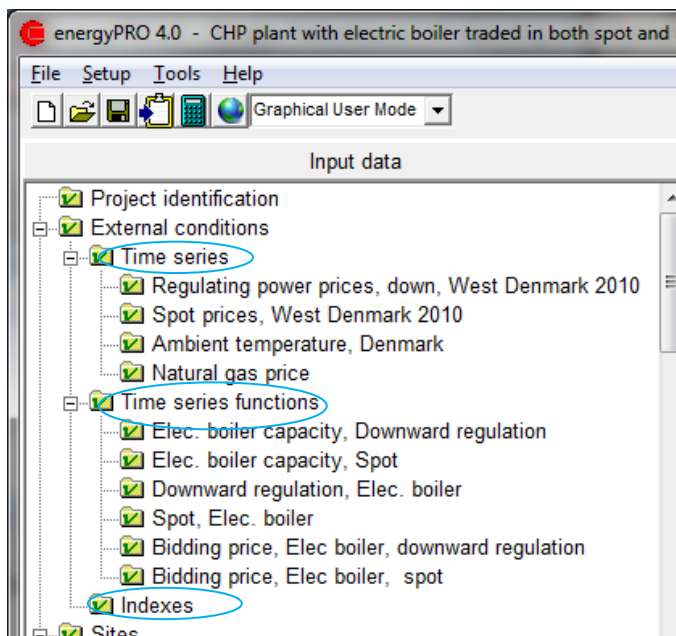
energyPRO 4.0 - CHP plant with electric boiler traded in both spot and

File Setup Tools Help

Graphical User Mode

Input data

Project identification
External conditions
Time series
Regulating power prices, down, West Denmark 2010
Spot prices, West Denmark 2010
Ambient temperature, Denmark
Natural gas price
Time series functions
Elec. boiler capacity, Downward regulation
Elec. boiler capacity, Spot
Downward regulation, Elec. boiler
Spot, Elec. boiler
Bidding price, Elec boiler, downward regulation
Bidding price, Elec boiler, spot
Indexes
Sites